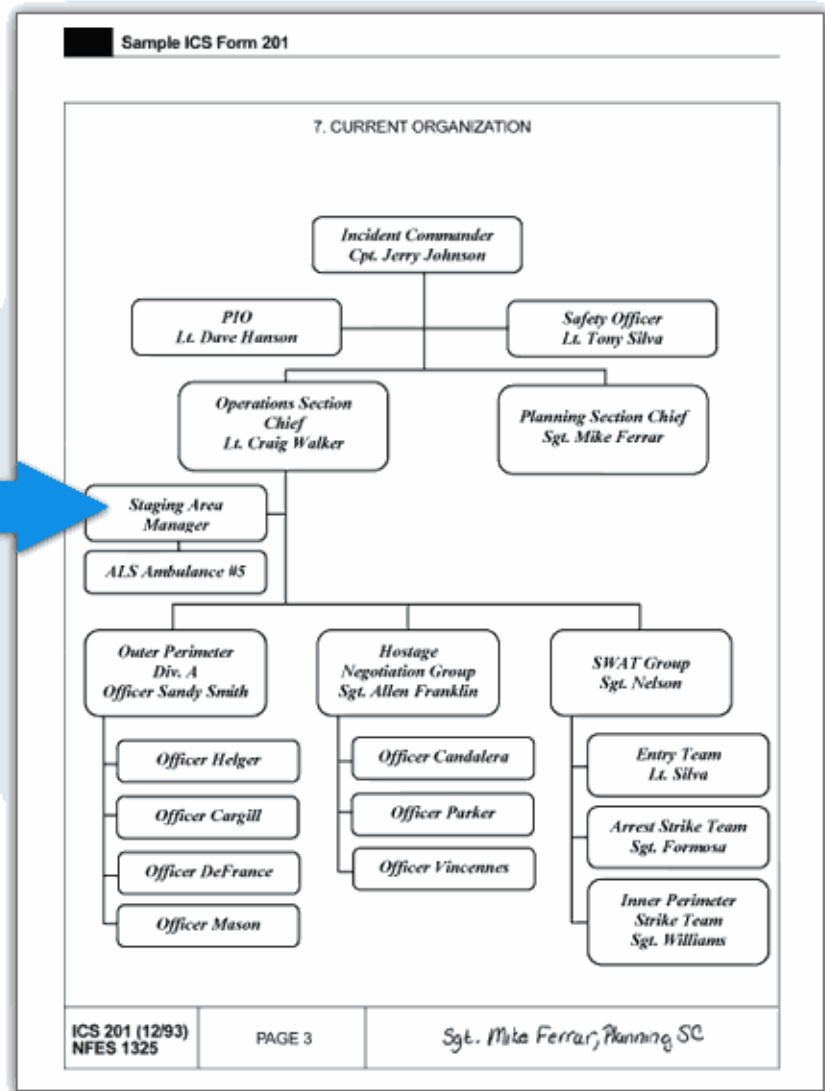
Sample ICS Form 201

7. CURRENT ORGANIZATION

Incident Commander
Cpt. Jerry Johnson

PIO
Lt. Dave Hanson

Safety Officer
Lt. Tony Silva

Operations Section Chief
Lt. Craig Walker

Planning Section Chief
Sgt. Mike Ferrar

Staging Area Manager

ALS Ambulance #5

Outer Perimeter
Div. A
Officer Sandy Smith

Officer Helger

Officer Cargill

Officer DeFrance

Officer Mason

Hostage Negotiation Group
Sgt. Allen Franklin

Officer Candalera

Officer Parker

Officer Vincennes

SWAT Group
Sgt. Nelson

Entry Team
Lt. Silva

Arrest Strike Team
Sgt. Formosa

Inner Perimeter
Strike Team
Sgt. Williams

| ICS 201 (12/93) NFES 1325 | PAGE 3 | Sgt. Mike Ferrar, Planning SC |
|---|---|---|